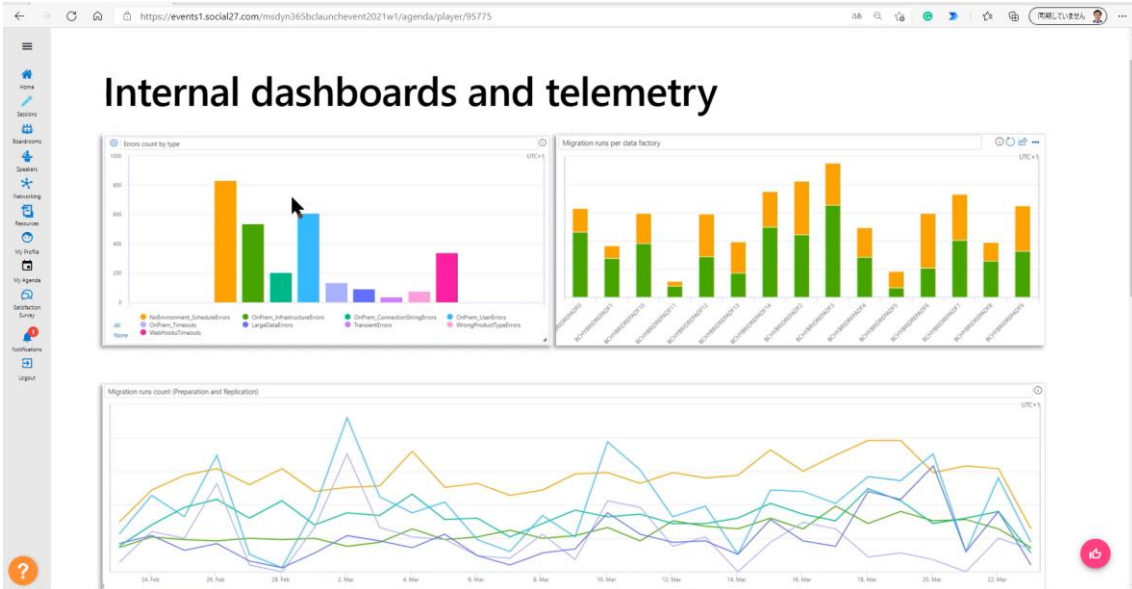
https://events1.social27.com/msdyn365bclaunchevent2021w1/agenda/player/95775

同期していません

Home
Sessions
Boardrooms
Speakers
Networking
Resources
My Profile
My Agenda
Satisfaction Survey
Notifications
Logout

Internal dashboards and telemetry

Errors count by type

UTC+1

1000
800
600
400
200
0

All
None

NoEnvironment_ScheduleErrors
OnPrem_InfrastructureErrors
OnPrem_ConnectionStringErrors
OnPrem_UserErrors
OnPrem_Timeouts
LargeDataErrors
TransientErrors
WrongProductTypeErrors
WebHooksTimeouts

Migration runs per data factory

UTC+1

Migration runs count (Preparation and Replication)

UTC+1

24. Feb
26. Feb
28. Feb
2. Mar
4. Mar
6. Mar
8. Mar
10. Mar
12. Mar
14. Mar
16. Mar
18. Mar
20. Mar
22. Mar